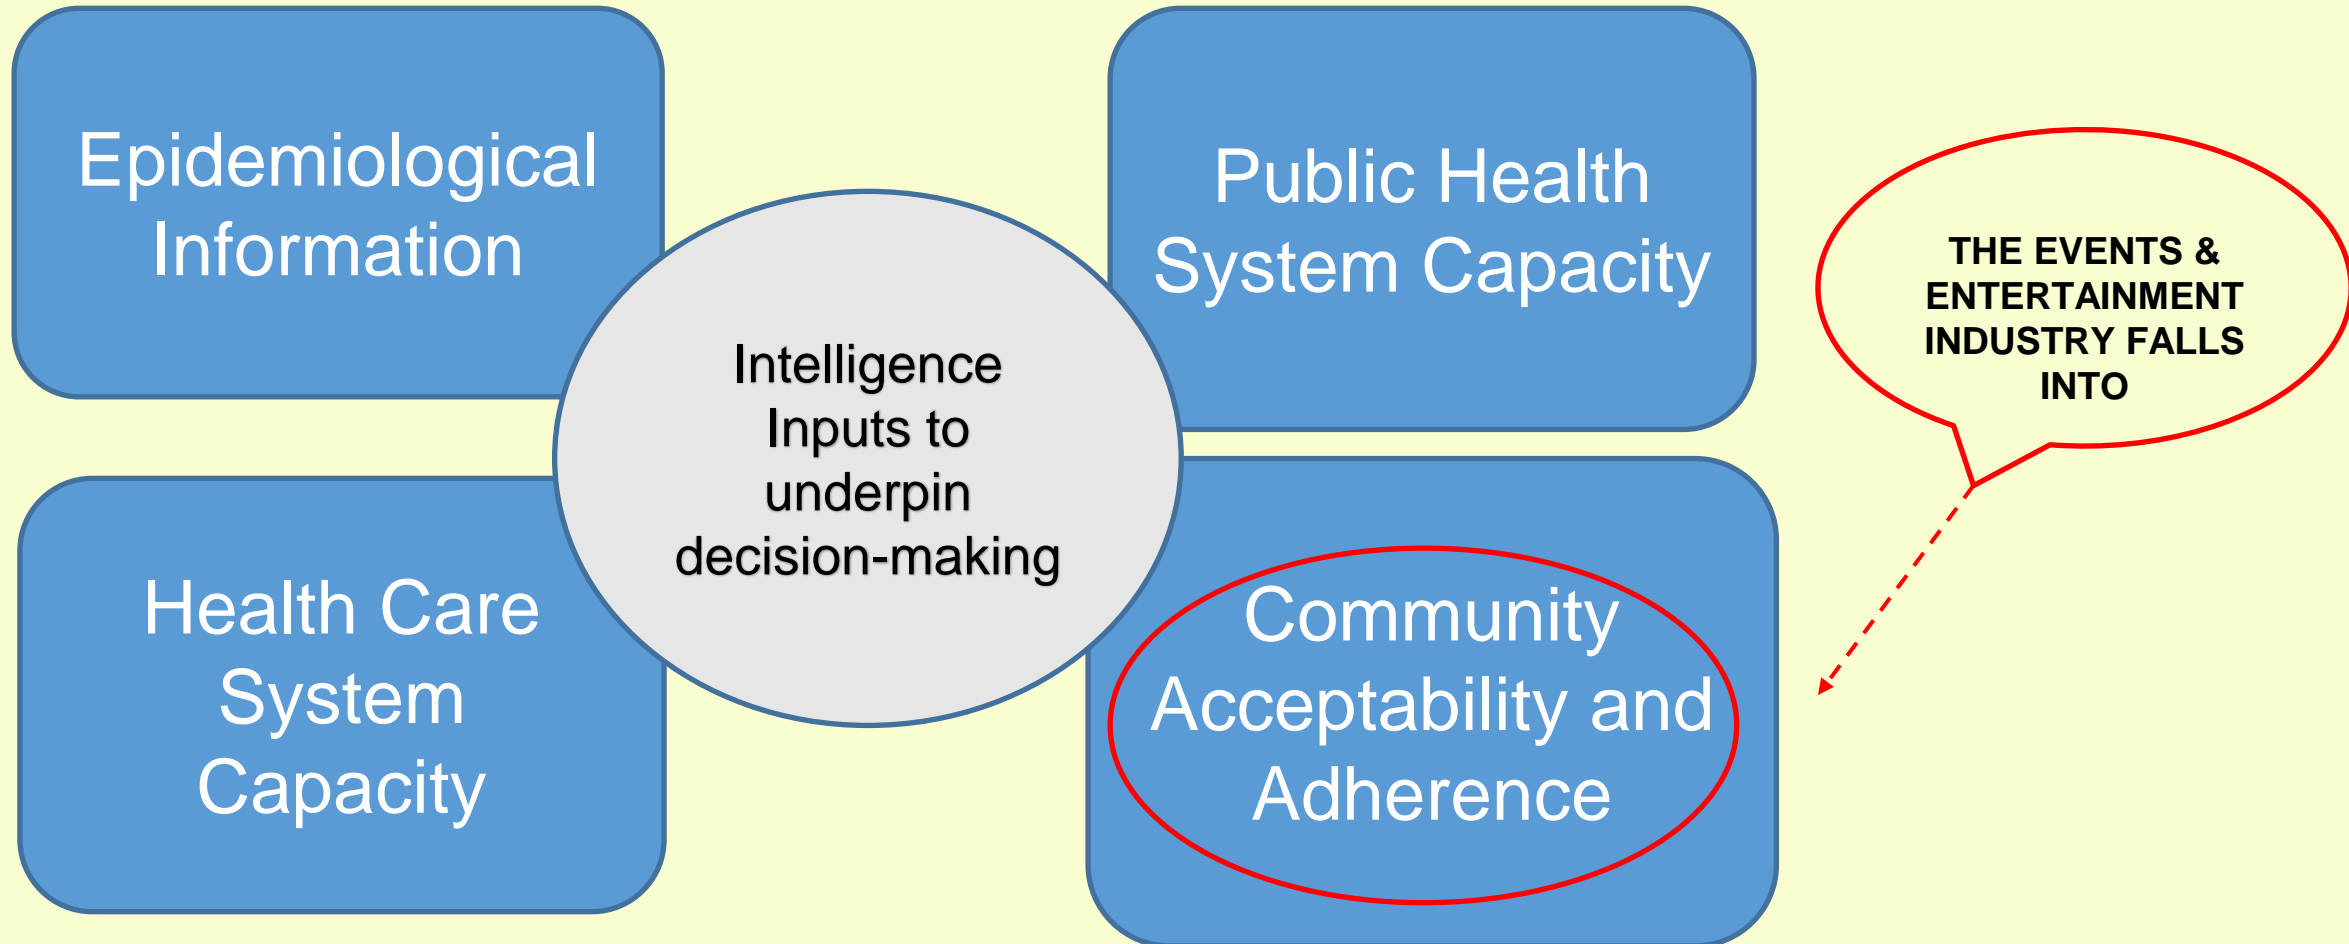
Epidemiological Information

Public Health System Capacity

THE EVENTS & ENTERTAINMENT INDUSTRY FALLS INTO

Intelligence Inputs to underpin decision-making

Health Care System Capacity

Community Acceptability and Adherence